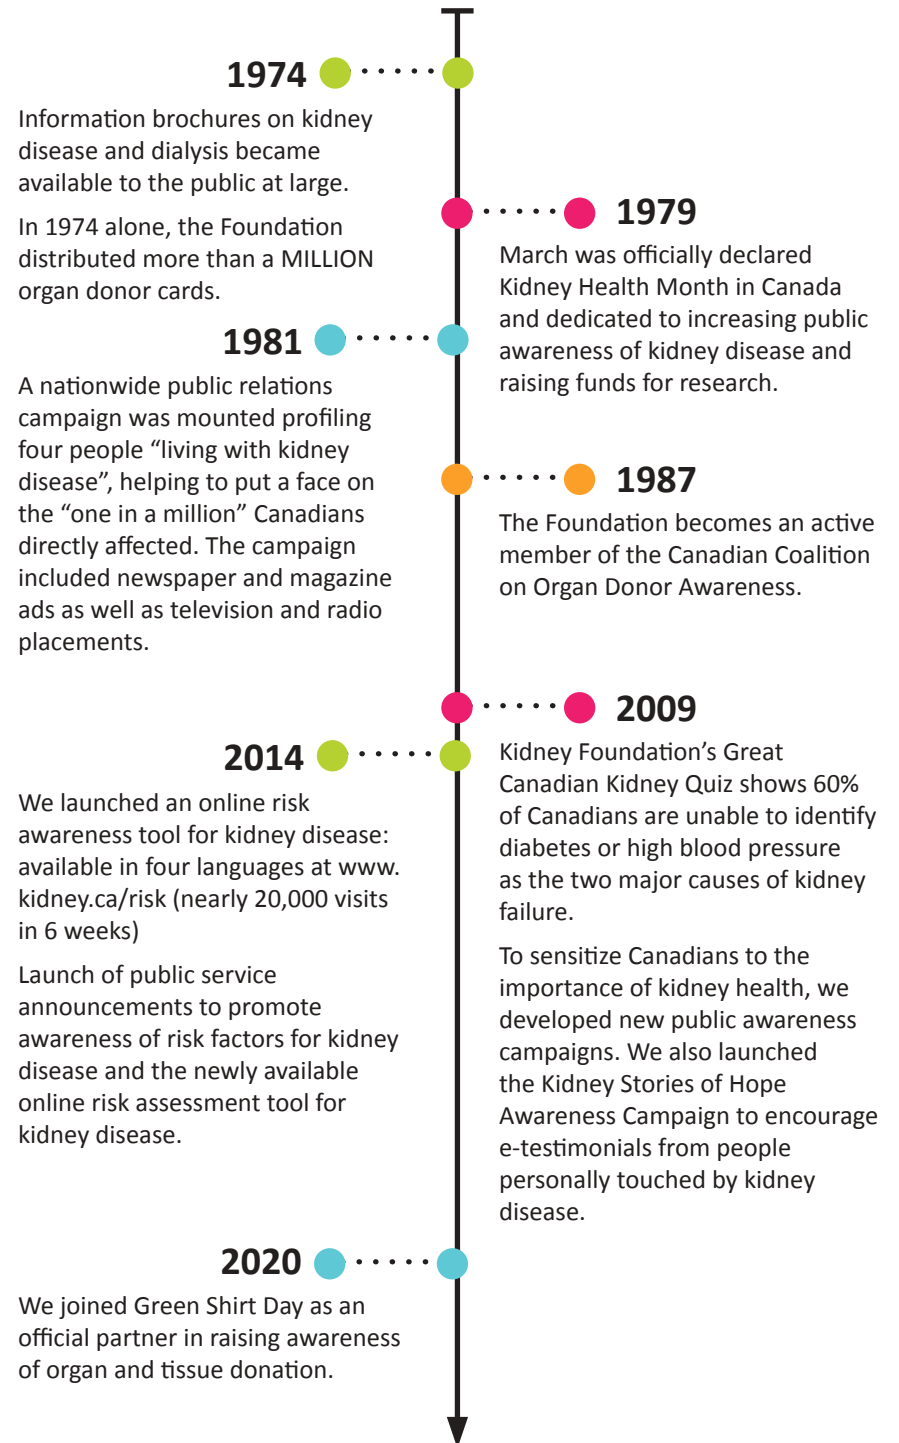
1974

Information brochures on kidney disease and dialysis became available to the public at large.

In 1974 alone, the Foundation distributed more than a MILLION organ donor cards.

1979

March was officially declared Kidney Health Month in Canada and dedicated to increasing public awareness of kidney disease and raising funds for research.

1981

A nationwide public relations campaign was mounted profiling four people “living with kidney disease”, helping to put a face on the “one in a million” Canadians directly affected. The campaign included newspaper and magazine ads as well as television and radio placements.

1987

The Foundation becomes an active member of the Canadian Coalition on Organ Donor Awareness.

2009

Kidney Foundation’s Great Canadian Kidney Quiz shows 60% of Canadians are unable to identify diabetes or high blood pressure as the two major causes of kidney failure.

To sensitize Canadians to the importance of kidney health, we developed new public awareness campaigns. We also launched the Kidney Stories of Hope Awareness Campaign to encourage e-testimonials from people personally touched by kidney disease.

2014

We launched an online risk awareness tool for kidney disease: available in four languages at www.kidney.ca/risk (nearly 20,000 visits in 6 weeks)

Launch of public service announcements to promote awareness of risk factors for kidney disease and the newly available online risk assessment tool for kidney disease.

2020

We joined Green Shirt Day as an official partner in raising awareness of organ and tissue donation.